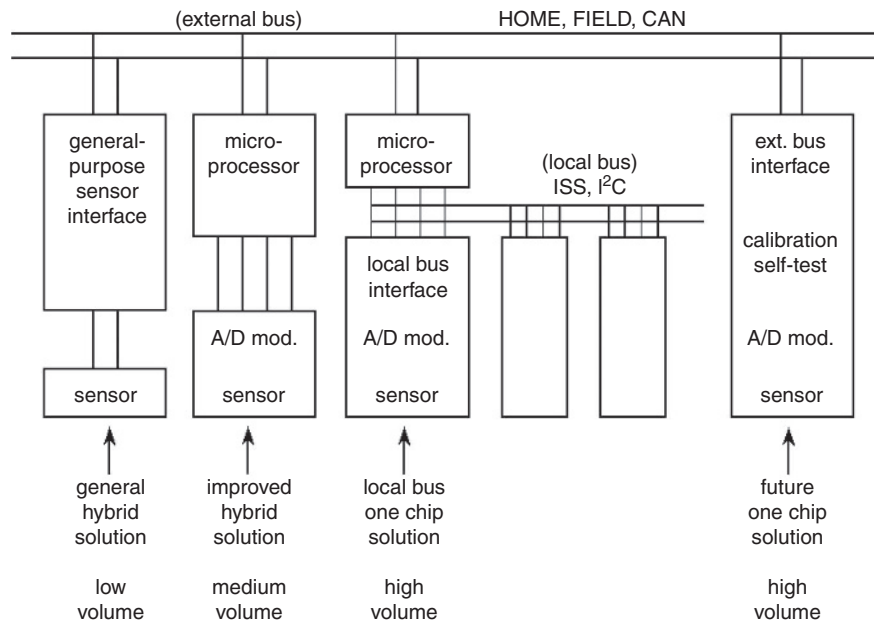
(external bus) HOME, FIELD, CAN

general-purpose sensor interface

sensor

general hybrid solution

low volume

micro-processor

A/D mod.

sensor

improved hybrid solution

medium volume

micro-processor

(local bus) ISS, $I^2C$

local bus interface

A/D mod.

sensor

local bus one chip solution

high volume

ext. bus interface

calibration self-test

A/D mod.

sensor

future one chip solution

high volume